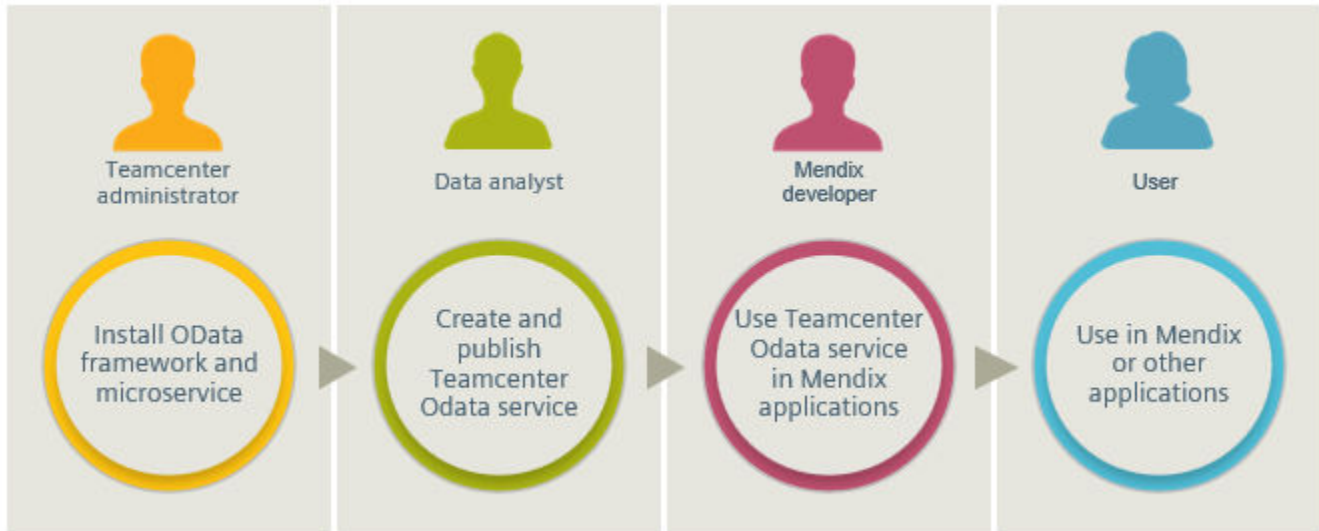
Teamcenter administrator

Install OData framework and microservice

Data analyst

Create and publish Teamcenter Odata service

Mendix developer

Use Teamcenter Odata service in Mendix applications

User

Use in Mendix or other applications